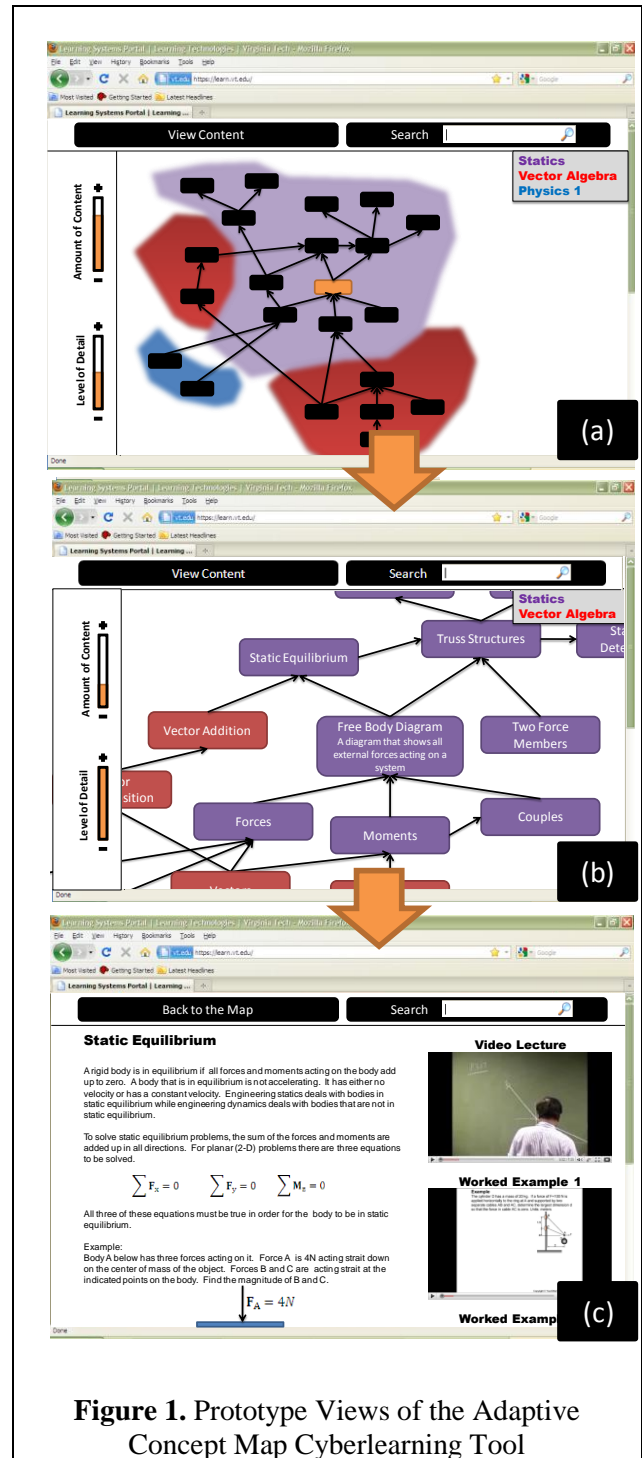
Learning Systems Portal | Learning Technologies | Virginia Tech - Mozilla Firefox
File Edit View History Bookmarks Tools Help
vt.edu https://learn.vt.edu/
Google
Most Visited Getting Started Latest Headlines
Learning Systems Portal | Learning ...
View Content
Search
Statics
Vector Algebra
Physics 1
Amount of Content
Level of Detail
(a)
Done

Learning Systems Portal | Learning Technologies | Virginia Tech - Mozilla Firefox
File Edit View History Bookmarks Tools Help
vt.edu https://learn.vt.edu/
Google
Most Visited Getting Started Latest Headlines
Learning Systems Portal | Learning ...
View Content
Search
Statics
Vector Algebra
Amount of Content
Level of Detail
Static Equilibrium
Truss Structures
Sta Dete
Vector Addition
Free Body Diagram
A diagram that shows all external forces acting on a system
Two Force Members
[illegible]r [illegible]sition
Forces
Moments
Couples
Vectors
(b)
Done

Learning Systems Portal | Learning Technologies | Virginia Tech - Mozilla Firefox
File Edit View History Bookmarks Tools Help
vt.edu https://learn.vt.edu/
Google
Most Visited Getting Started Latest Headlines
Learning Systems Portal | Learning ...
Back to the Map
Search
Static Equilibrium

A rigid body is in equilibrium if all forces and moments acting on the body add up to zero. A body that is in equilibrium is not accelerating. It has either no velocity or has a constant velocity. Engineering statics deals with bodies in static equilibrium while engineering dynamics deals with bodies that are not in static equilibrium.

To solve static equilibrium problems, the sum of the forces and moments are added up in all directions. For planar (2-D) problems there are three equations to be solved.

$\sum \mathbf{F}_x = 0 \quad \sum \mathbf{F}_y = 0 \quad \sum \mathbf{M}_z = 0$

All three of these equations must be true in order for the body to be in static equilibrium.

Example:
Body A below has three forces acting on it. Force A is 4N acting strait down on the center of mass of the object. Forces B and C are acting strait at the indicated points on the body. Find the magnitude of B and C.

$\mathbf{F}_A = 4N$

Video Lecture
Worked Example 1
Worked Examp
(c)
Done

Figure 1. Prototype Views of the Adaptive Concept Map Cyberlearning Tool